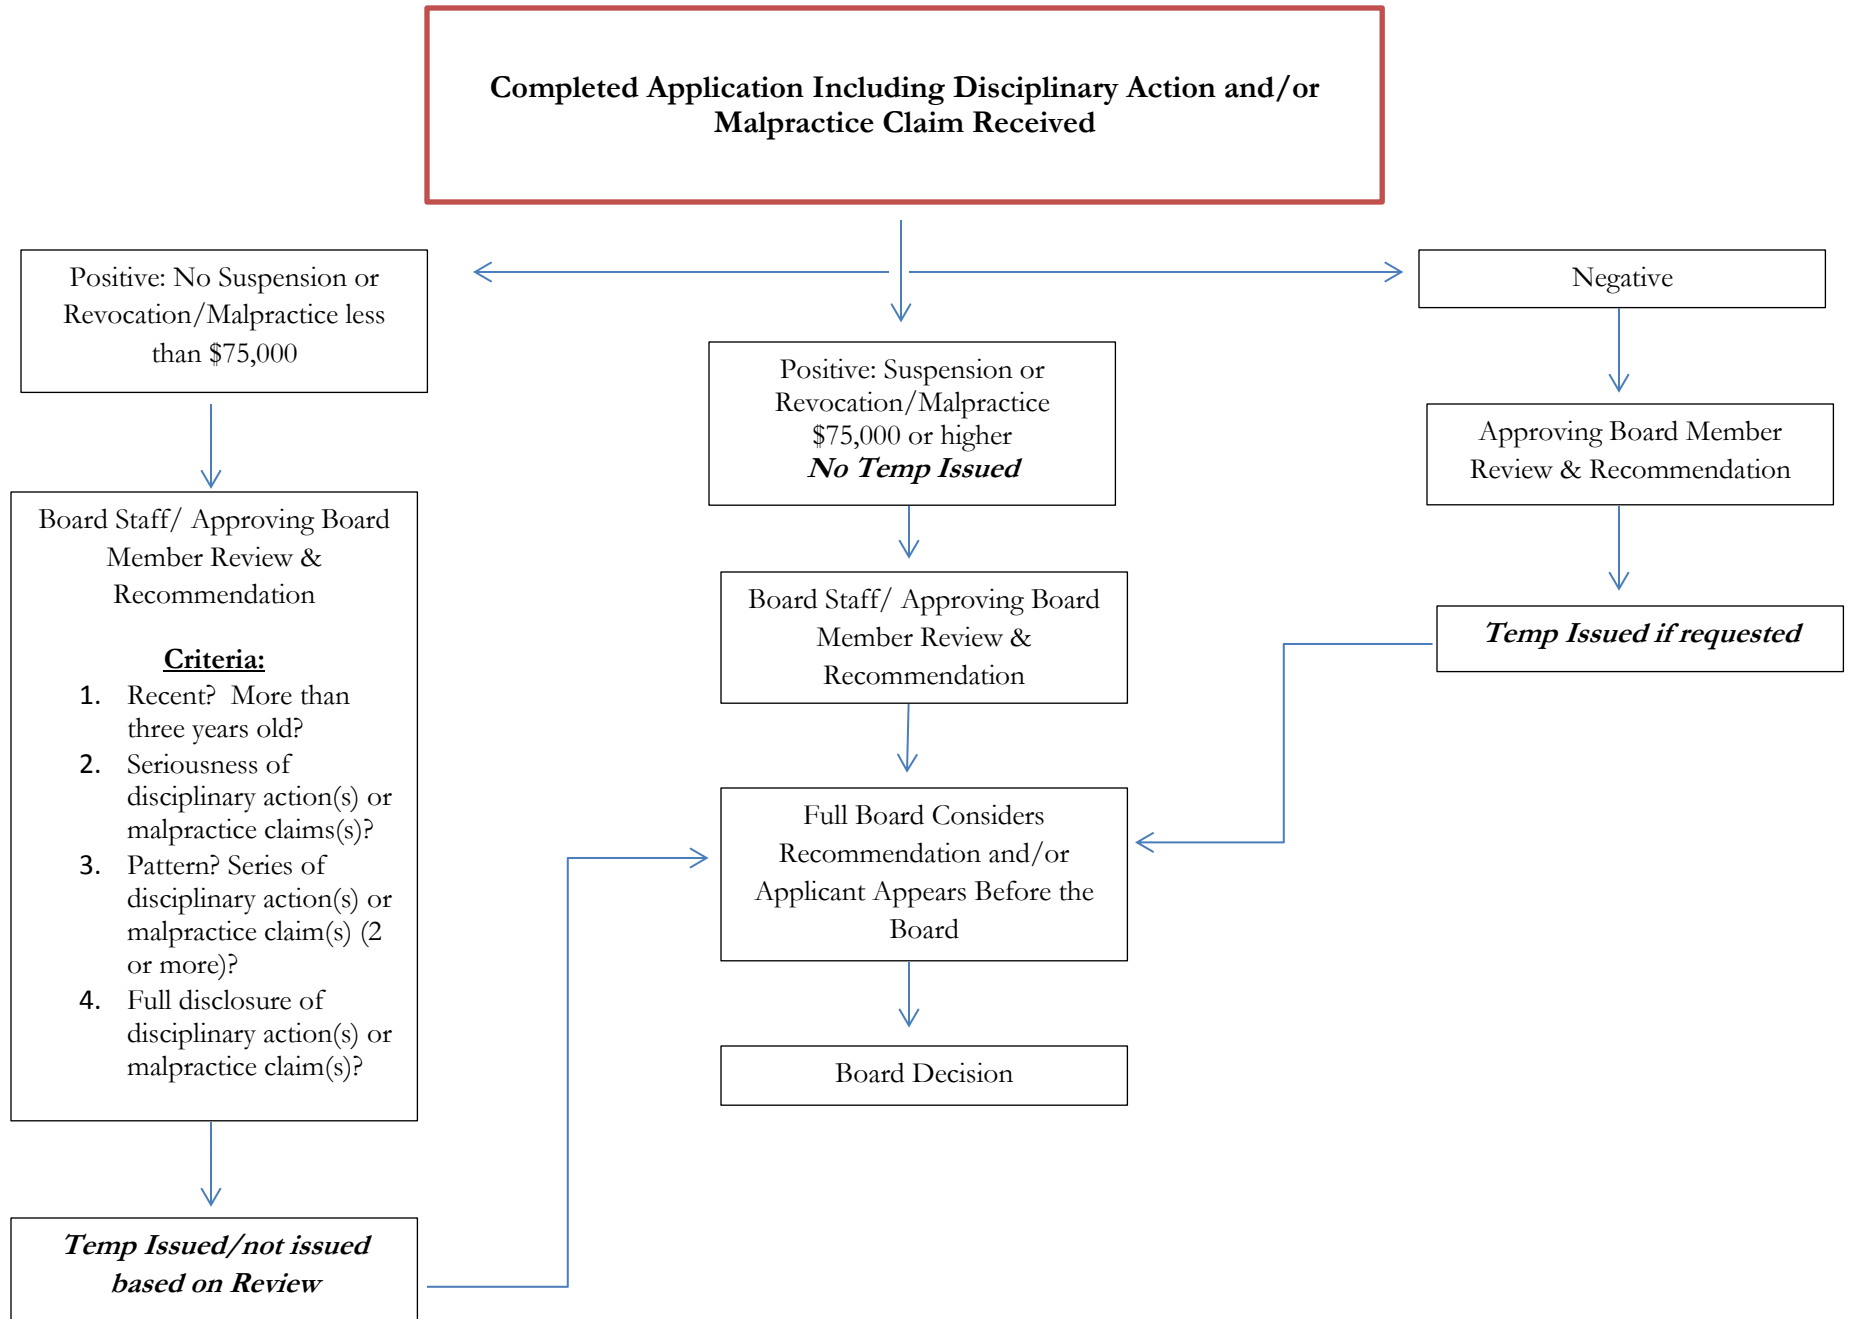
Completed Application Including Disciplinary Action and/or Malpractice Claim Received

Positive: No Suspension or Revocation/Malpractice less than $75,000

Board Staff/ Approving Board Member Review & Recommendation

Criteria:
1. Recent? More than three years old?
2. Seriousness of disciplinary action(s) or malpractice claims(s)?
3. Pattern? Series of disciplinary action(s) or malpractice claim(s) (2 or more)?
4. Full disclosure of disciplinary action(s) or malpractice claim(s)?

Temp Issued/not issued based on Review

Positive: Suspension or Revocation/Malpractice $75,000 or higher
No Temp Issued

Board Staff/ Approving Board Member Review & Recommendation

Full Board Considers Recommendation and/or Applicant Appears Before the Board

Board Decision

Negative

Approving Board Member Review & Recommendation

Temp Issued if requested